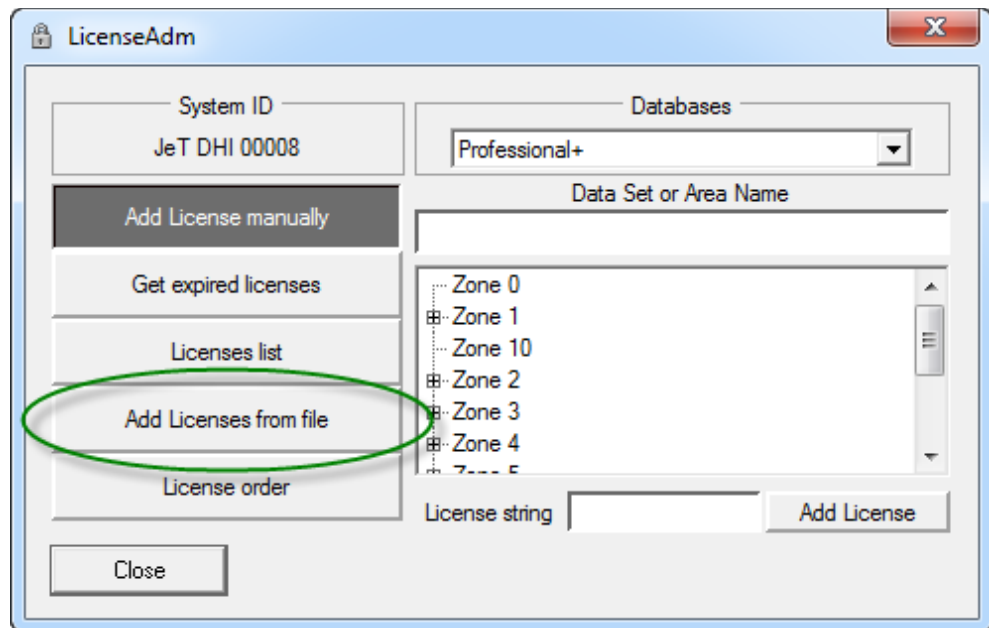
LicenseAdm

System ID
JeT DHI 00008

Databases
Professional+

Add License manually

Get expired licenses

Licenses list

Add Licenses from file

License order

Data Set or Area Name

Zone 0
Zone 1
Zone 10
Zone 2
Zone 3
Zone 4
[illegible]

License string

Add License

Close